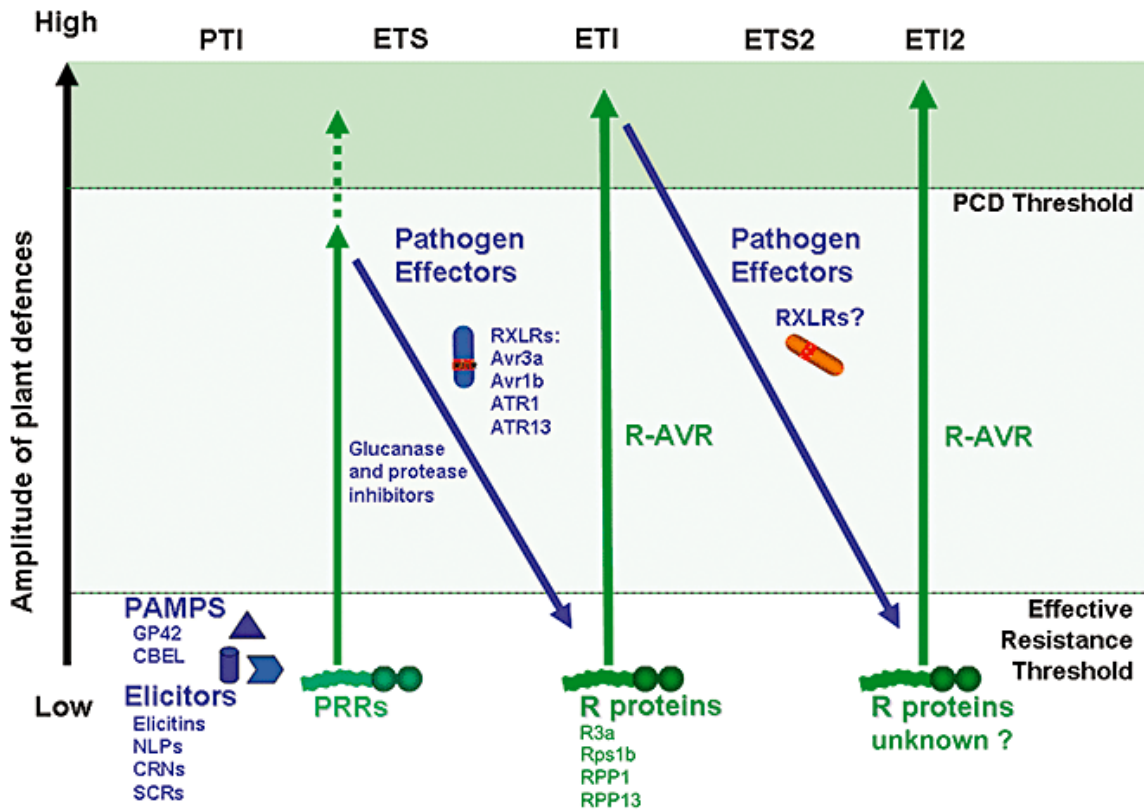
High

PTI ETS ETI ETS2 ETI2

PCD Threshold

Amplitude of plant defences

Pathogen Effectors

RXLRs: Avr3a Avr1b ATR1 ATR13

Glucanase and protease inhibitors

R-AVR

Pathogen Effectors

RXLRs?

R-AVR

PAMPS
GP42
CBEL

Elicitors
Elicitins
NLPs
CRNs
SCRs

Effective Resistance Threshold

Low

PRRs

R proteins
R3a
Rps1b
RPP1
RPP13

R proteins unknown ?